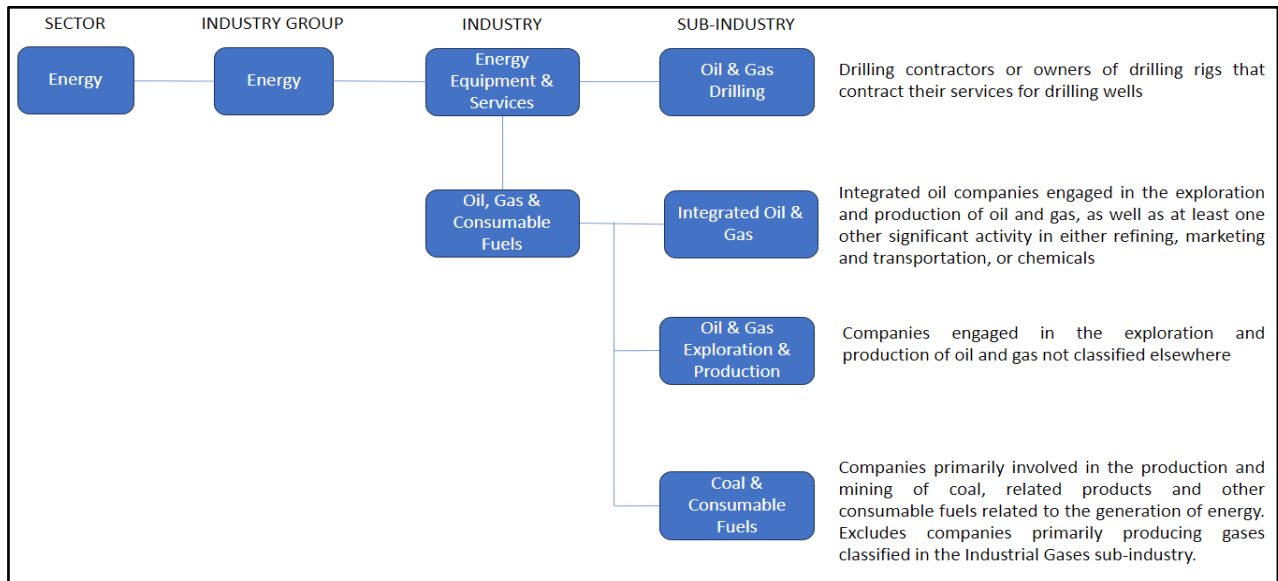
SECTOR

INDUSTRY GROUP

INDUSTRY

SUB-INDUSTRY

Energy

Energy

Energy Equipment & Services

Oil & Gas Drilling

Drilling contractors or owners of drilling rigs that contract their services for drilling wells

Oil, Gas & Consumable Fuels

Integrated Oil & Gas

Integrated oil companies engaged in the exploration and production of oil and gas, as well as at least one other significant activity in either refining, marketing and transportation, or chemicals

Oil & Gas Exploration & Production

Companies engaged in the exploration and production of oil and gas not classified elsewhere

Coal & Consumable Fuels

Companies primarily involved in the production and mining of coal, related products and other consumable fuels related to the generation of energy. Excludes companies primarily producing gases classified in the Industrial Gases sub-industry.